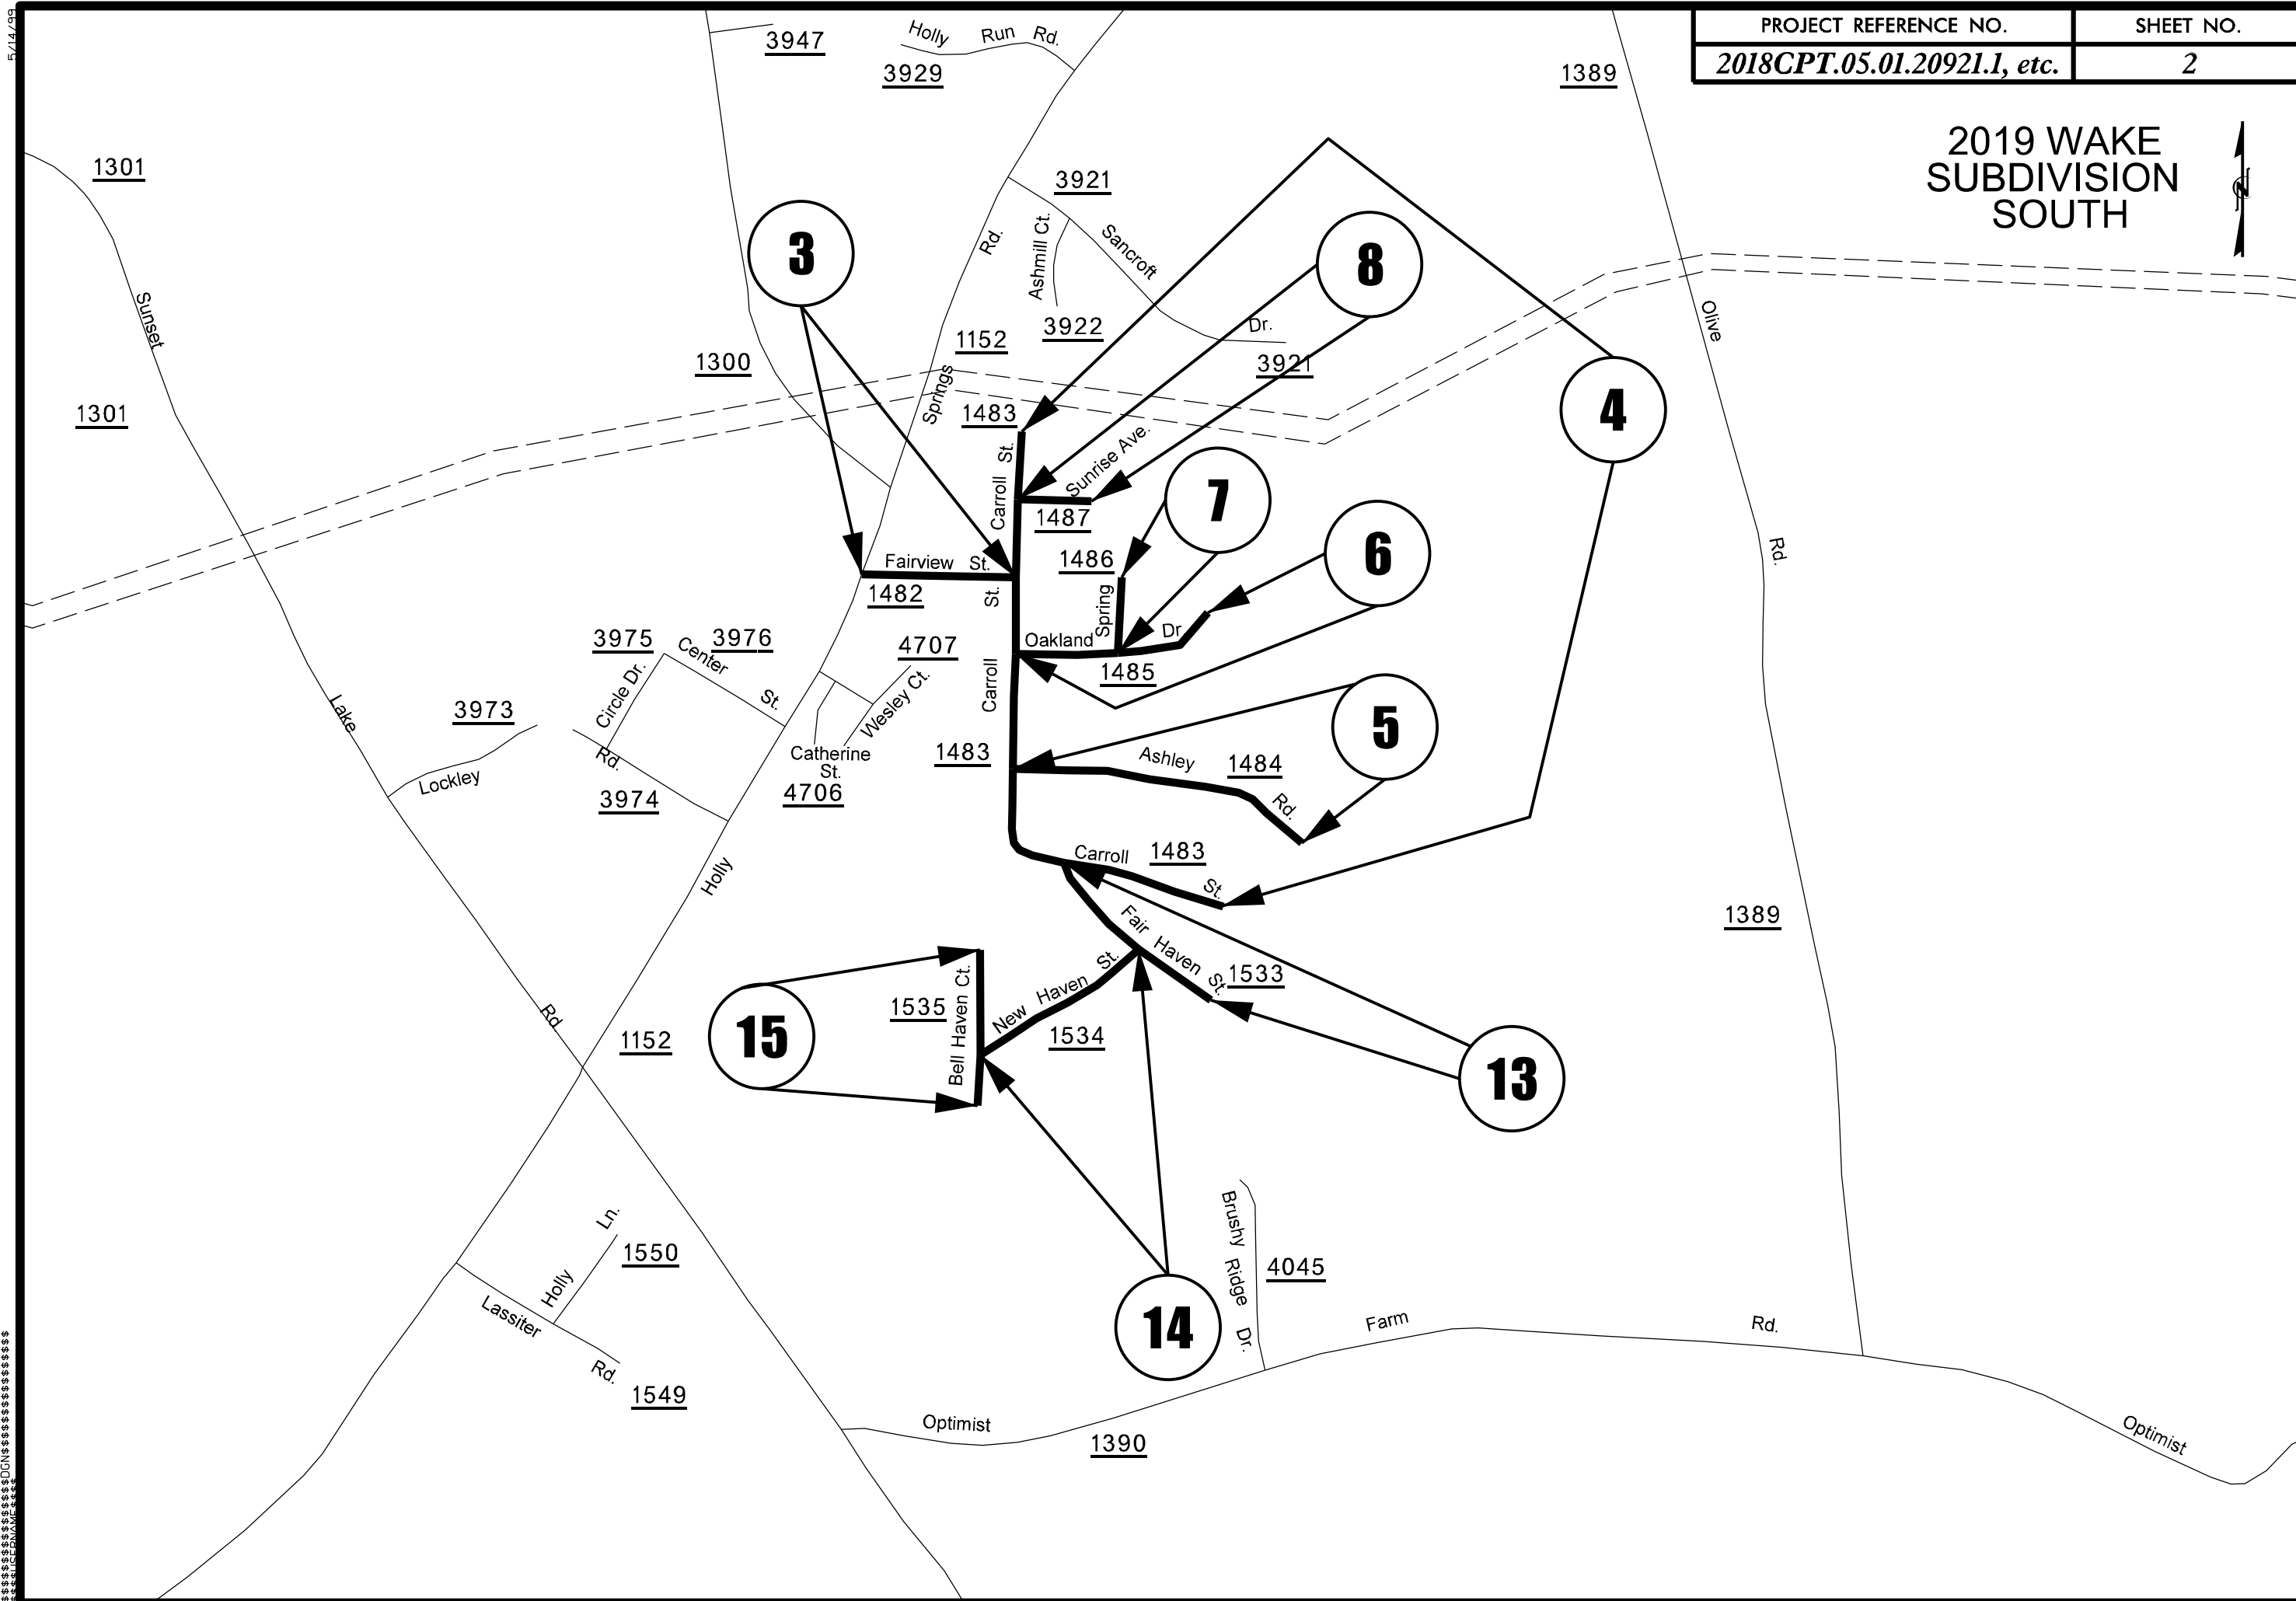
5/14/99

| PROJECT REFERENCE NO. | SHEET NO. |
|---|---|
| 2018CPT.05.01.20921.1, etc. | 2 |

2019 WAKE SUBDIVISION SOUTH

N

3947
Holly Run Rd.
3929
1389
1301
3921
Ashmill Ct.
Sancroft Dr.
Rd.
3
8
3922
1152
1300
Springs
3921
1301
1483
Sunset
4
Olive Rd.
Carroll St.
Sunrise Ave.
1487
7
6
Fairview St.
1486
1482
St.
Spring
Dr
Oakland
3975
3976
Center St.
4707
1485
Circle Dr.
Wesley Ct.
Carroll
5
3973
Lake
Catherine St.
1483
Ashley
1484
Rd.
Lockley
Rd.
3974
4706
Rd.
Carroll
1483
St
Holly
Fair Haven St.
1533
1389
15
1535
Bell Haven Ct.
New Haven St.
1534
13
Rd
1152
Ln.
1550
Holly
Brushy Ridge Dr.
4045
14
Lassiter
Rd.
Farm
Rd.
1549
Optimist
1390
Optimist